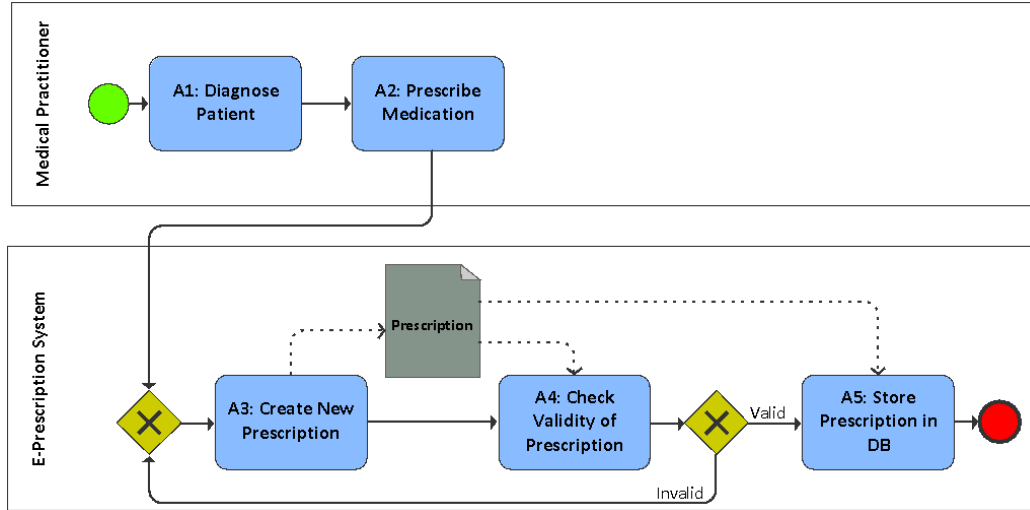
Medical Practitioner

A1: Diagnose Patient

A2: Prescribe Medication

E-Prescription System

Prescription

A3: Create New Prescription

A4: Check Validity of Prescription

Valid

A5: Store Prescription in DB

Invalid